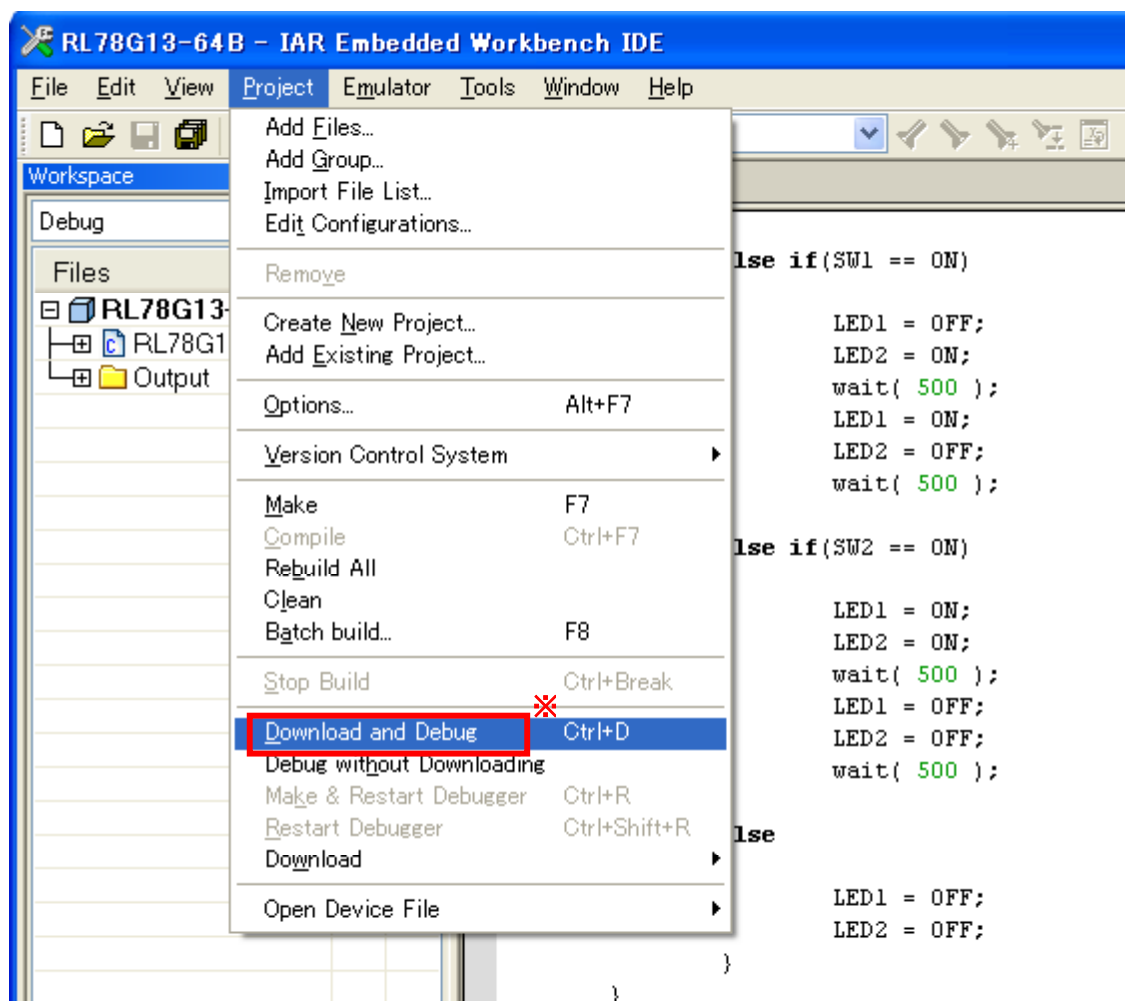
RL78G13-64B - IAR Embedded Workbench IDE

File Edit View Project Emulator Tools Window Help

Workspace

Debug

Files

RL78G13-

RL78G1

Output

Add Files...
Add Group...
Import File List...
Edit Configurations...

Remove

Create New Project...
Add Existing Project...

Options... Alt+F7

Version Control System

Make F7
Compile Ctrl+F7
Rebuild All
Clean
Batch build... F8

Stop Build Ctrl+Break

※

Download and Debug Ctrl+D
Debug without Downloading
Make & Restart Debugger Ctrl+R
Restart Debugger Ctrl+Shift+R
Download

Open Device File

lse if(SW1 == ON)

LED1 = OFF;
LED2 = ON;
wait( 500 );
LED1 = ON;
LED2 = OFF;
wait( 500 );

lse if(SW2 == ON)

LED1 = ON;
LED2 = ON;
wait( 500 );
LED1 = OFF;
LED2 = OFF;
wait( 500 );

lse

LED1 = OFF;
LED2 = OFF;
}
}